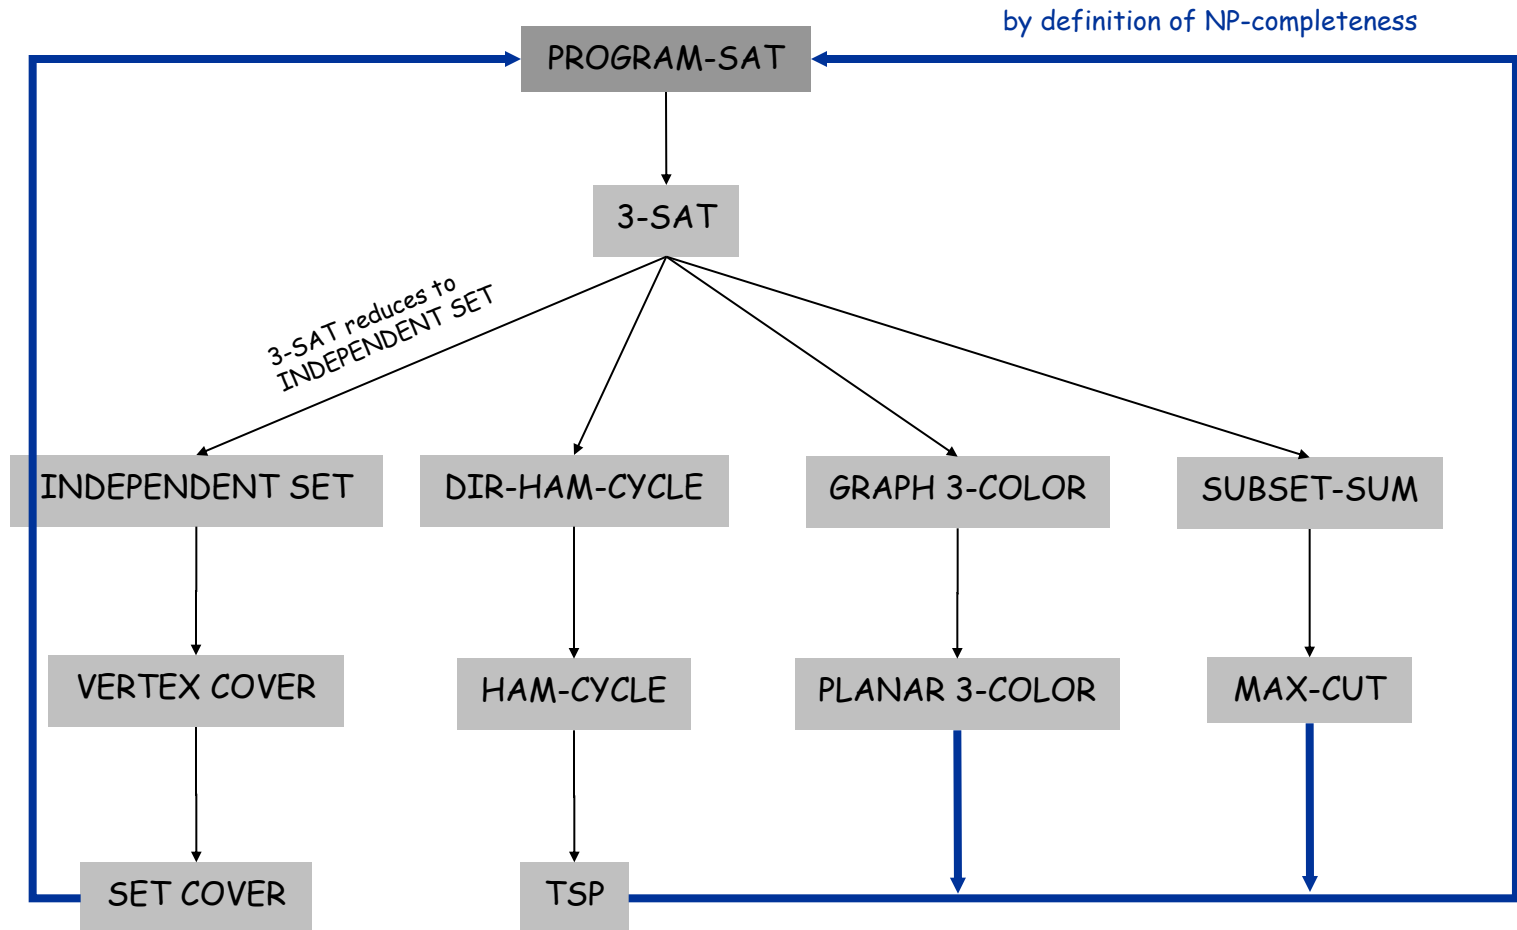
by definition of NP-completeness

PROGRAM-SAT

3-SAT

3-SAT reduces to INDEPENDENT SET

INDEPENDENT SET

DIR-HAM-CYCLE

GRAPH 3-COLOR

SUBSET-SUM

VERTEX COVER

HAM-CYCLE

PLANAR 3-COLOR

MAX-CUT

SET COVER

TSP